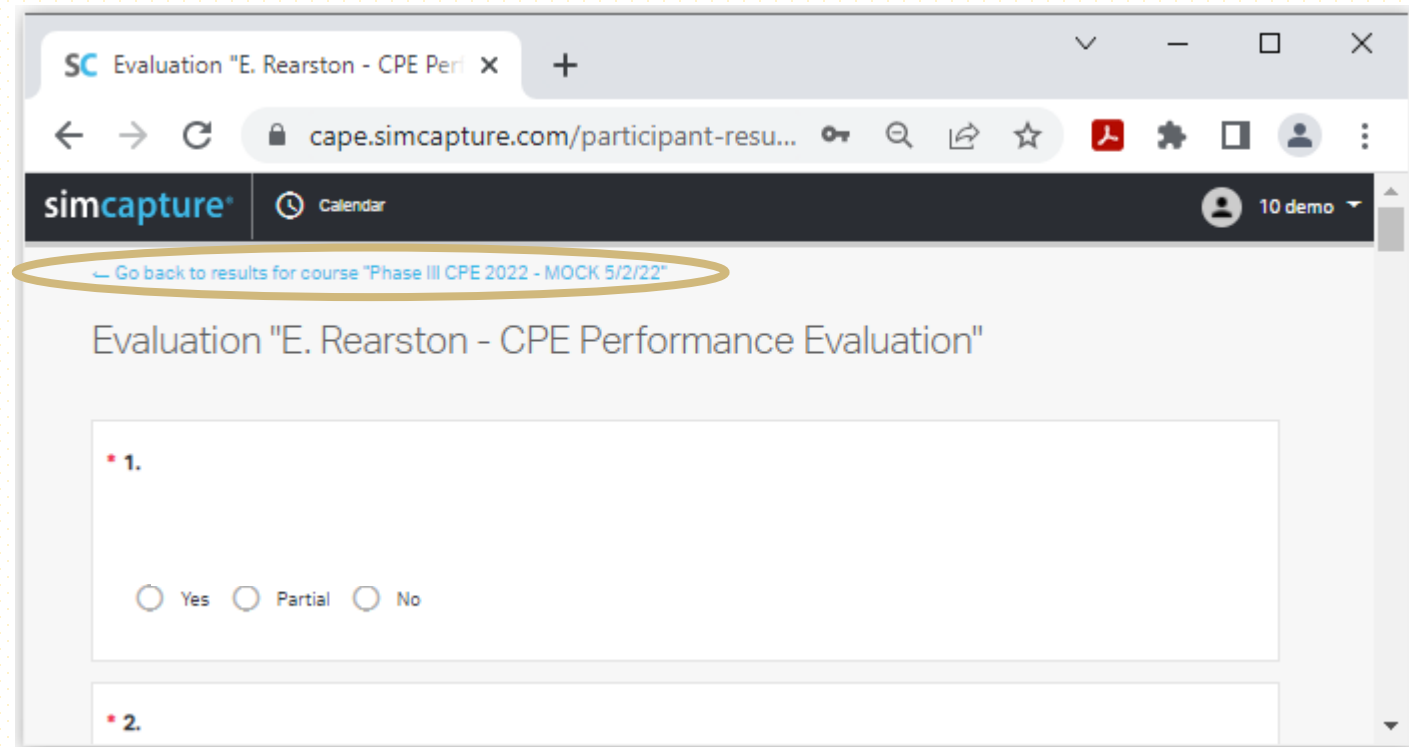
SC Evaluation "E. Rearston - CPE Perf

cape.simcapture.com/participant-resu...

simcapture Calendar 10 demo

← Go back to results for course "Phase III CPE 2022 - MOCK 5/2/22"

Evaluation "E. Rearston - CPE Performance Evaluation"

* 1.

Yes Partial No

* 2.